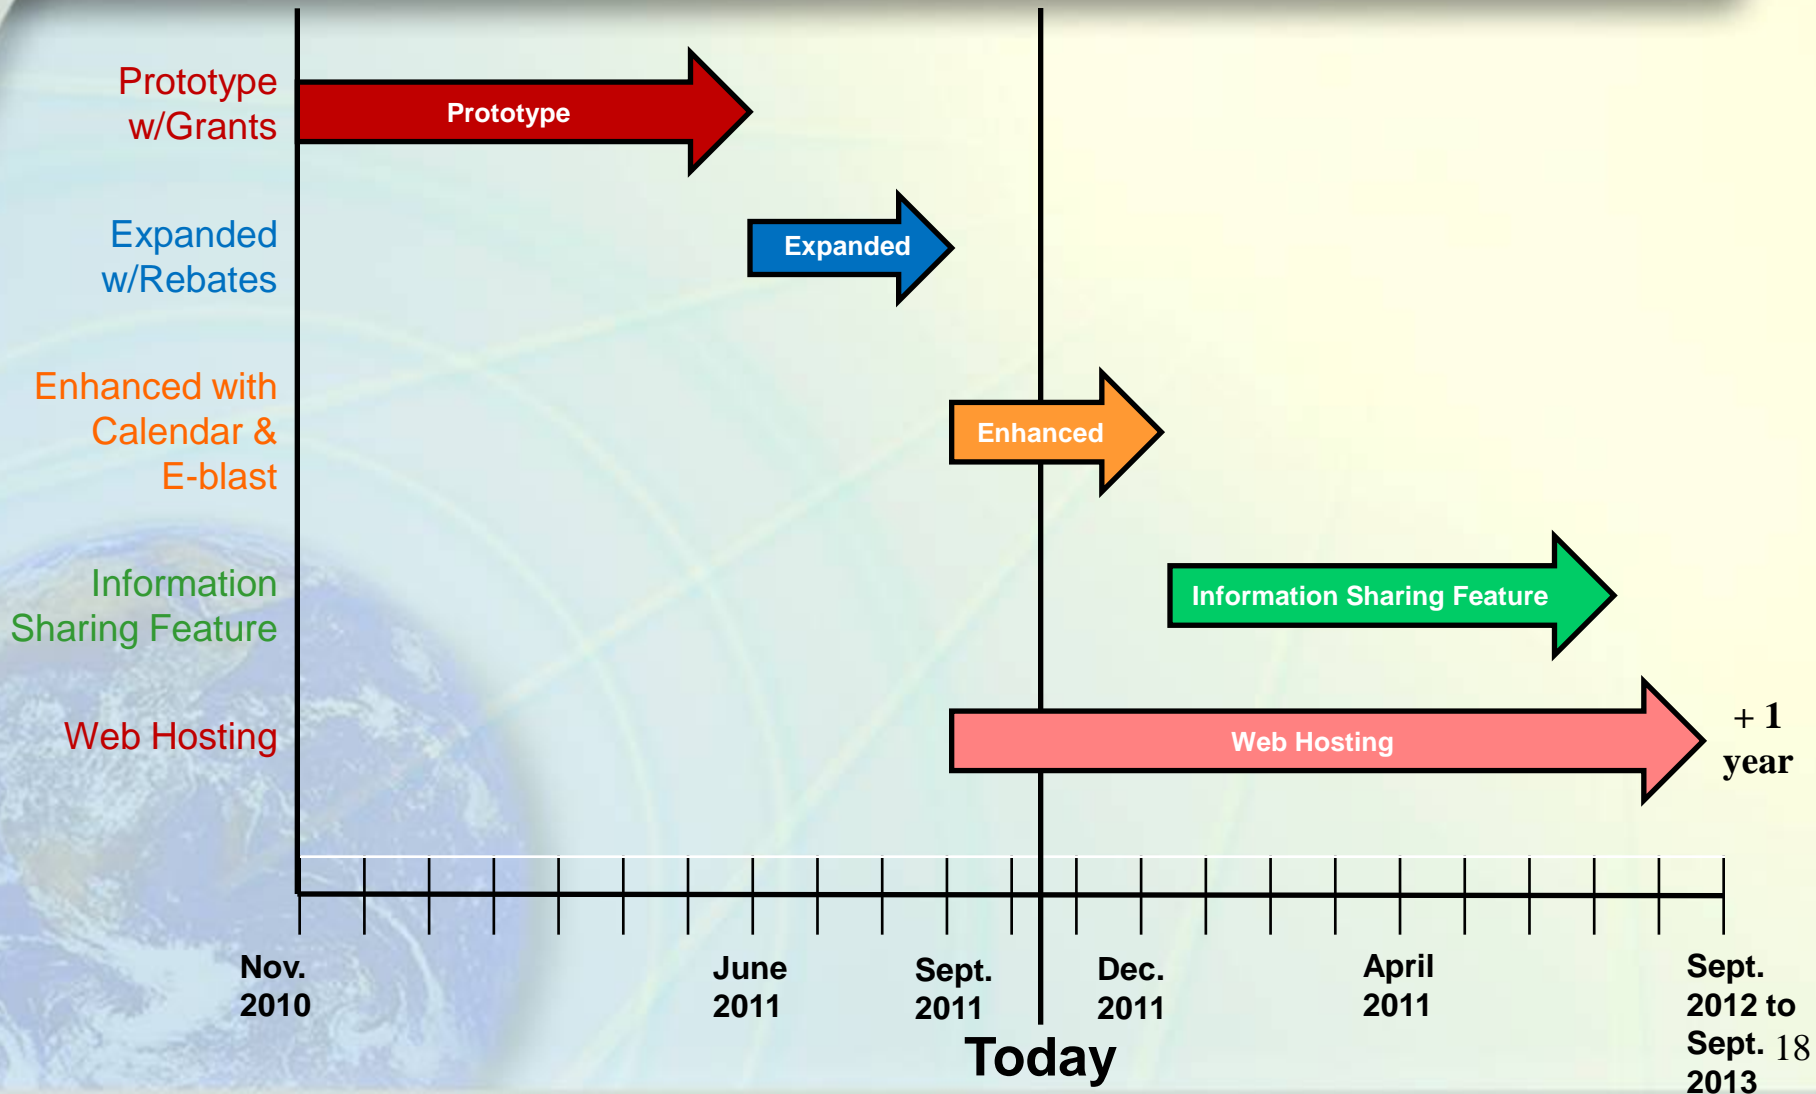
Prototype w/Grants

Prototype

Expanded w/Rebates

Expanded

Enhanced with Calendar & E-blast

Enhanced

Information Sharing Feature

Information Sharing Feature

Web Hosting

Web Hosting

+ 1 year

Nov. 2010

June 2011

Sept. 2011

Dec. 2011

April 2011

Sept. 2012 to Sept. 2013

Today

18